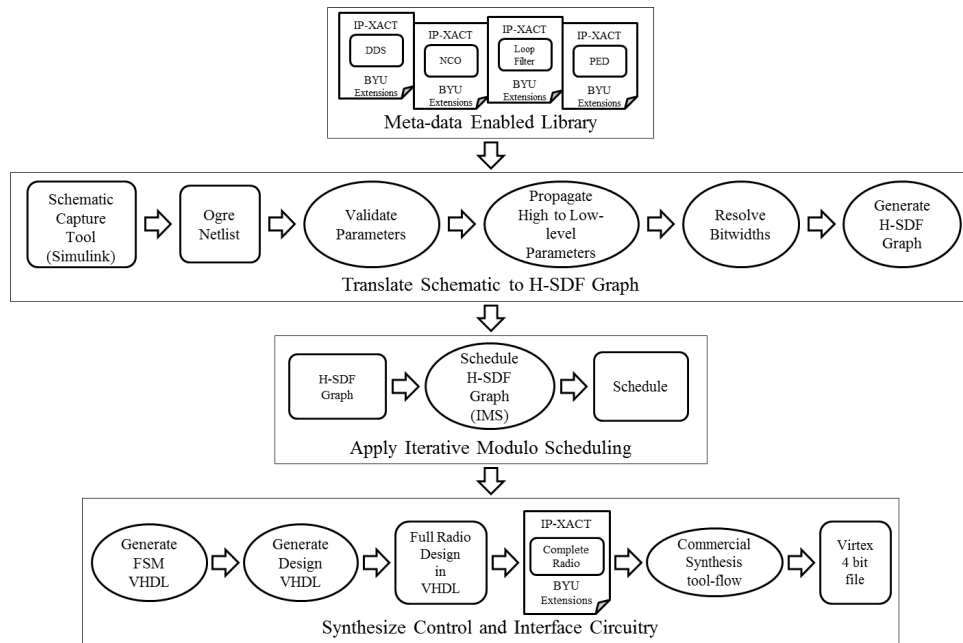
IP-XACT
DDS
BYU Extensions

IP-XACT
NCO
BYU Extensions

IP-XACT
Loop Filter
BYU Extensions

IP-XACT
PED
BYU Extensions

Meta-data Enabled Library

Schematic Capture Tool (Simulink)

Ogre Netlist

Validate Parameters

Propagate High to Low-level Parameters

Resolve Bitwidths

Generate H-SDF Graph

Translate Schematic to H-SDF Graph

H-SDF Graph

Schedule H-SDF Graph (IMS)

Schedule

Apply Iterative Modulo Scheduling

Generate FSM VHDL

Generate Design VHDL

Full Radio Design in VHDL

IP-XACT
Complete Radio
BYU Extensions

Commercial Synthesis tool-flow

Virtex 4 bit file

Synthesize Control and Interface Circuitry